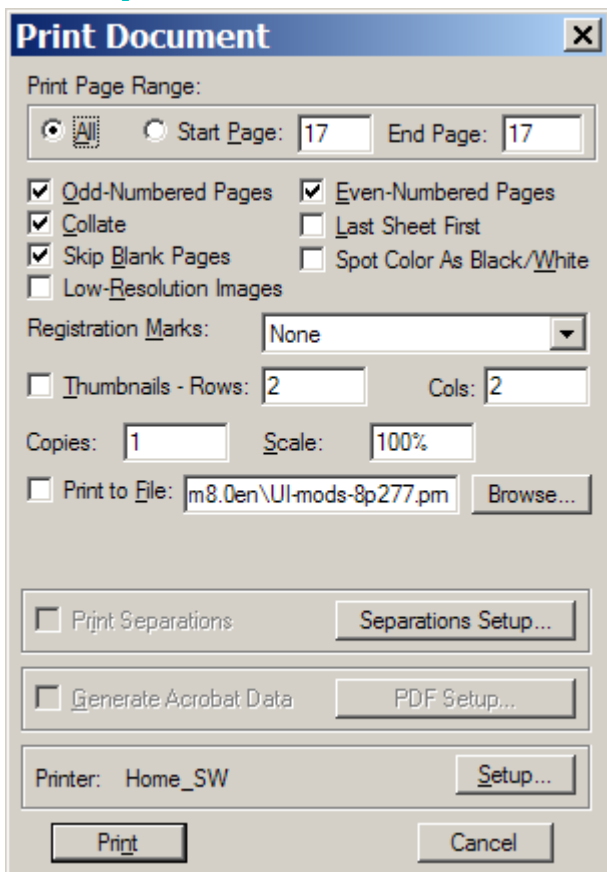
Print Document

Print Page Range:

All

Start Page: 17

End Page: 17

Odd-Numbered Pages

Even-Numbered Pages

Collate

Last Sheet First

Skip Blank Pages

Spot Color As Black/White

Low-Resolution Images

Registration Marks: None

Thumbnails - Rows: 2

Cols: 2

Copies: 1

Scale: 100%

Print to File: m8.0en\UI-mods-8p277.pm

Browse...

Print Separations

Separations Setup...

Generate Acrobat Data

PDF Setup...

Printer: Home_SW

Setup...

Print

Cancel